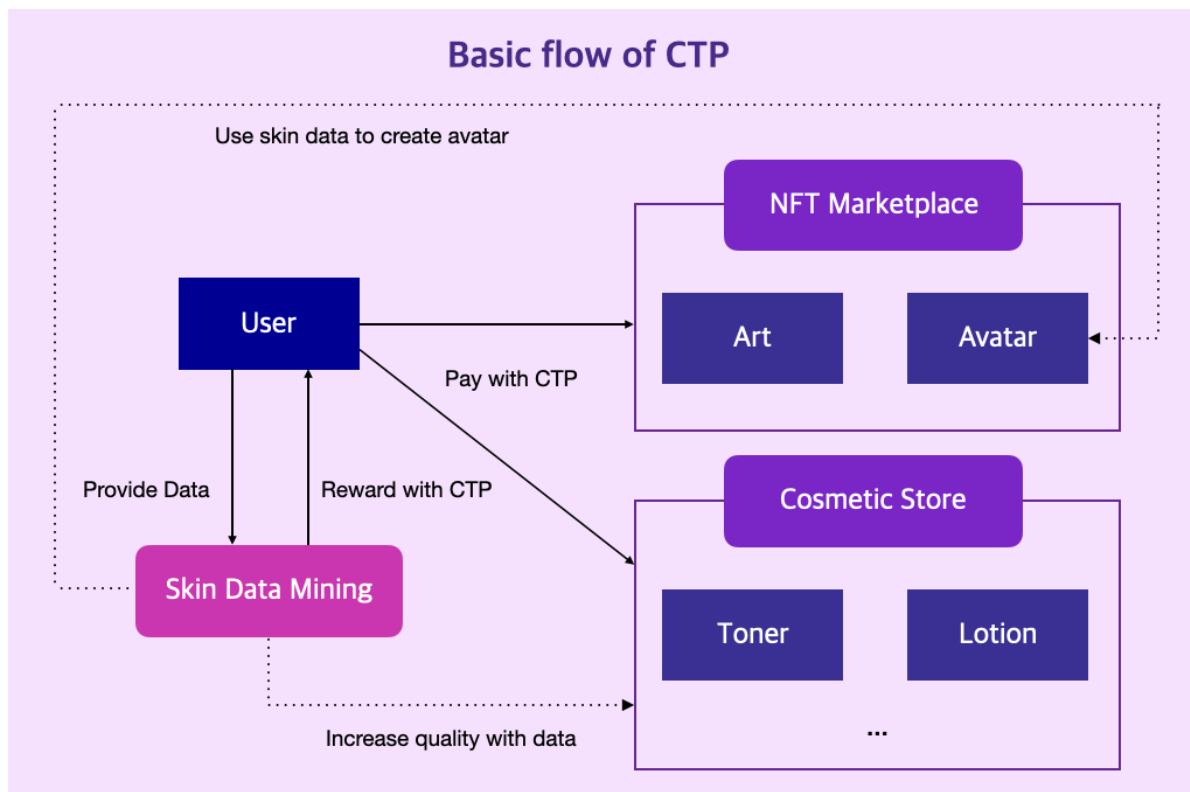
Basic flow of CTP

Use skin data to create avatar

NFT Marketplace

User

Art

Avatar

Pay with CTP

Provide Data

Reward with CTP

Cosmetic Store

Skin Data Mining

Toner

Lotion

Increase quality with data

...